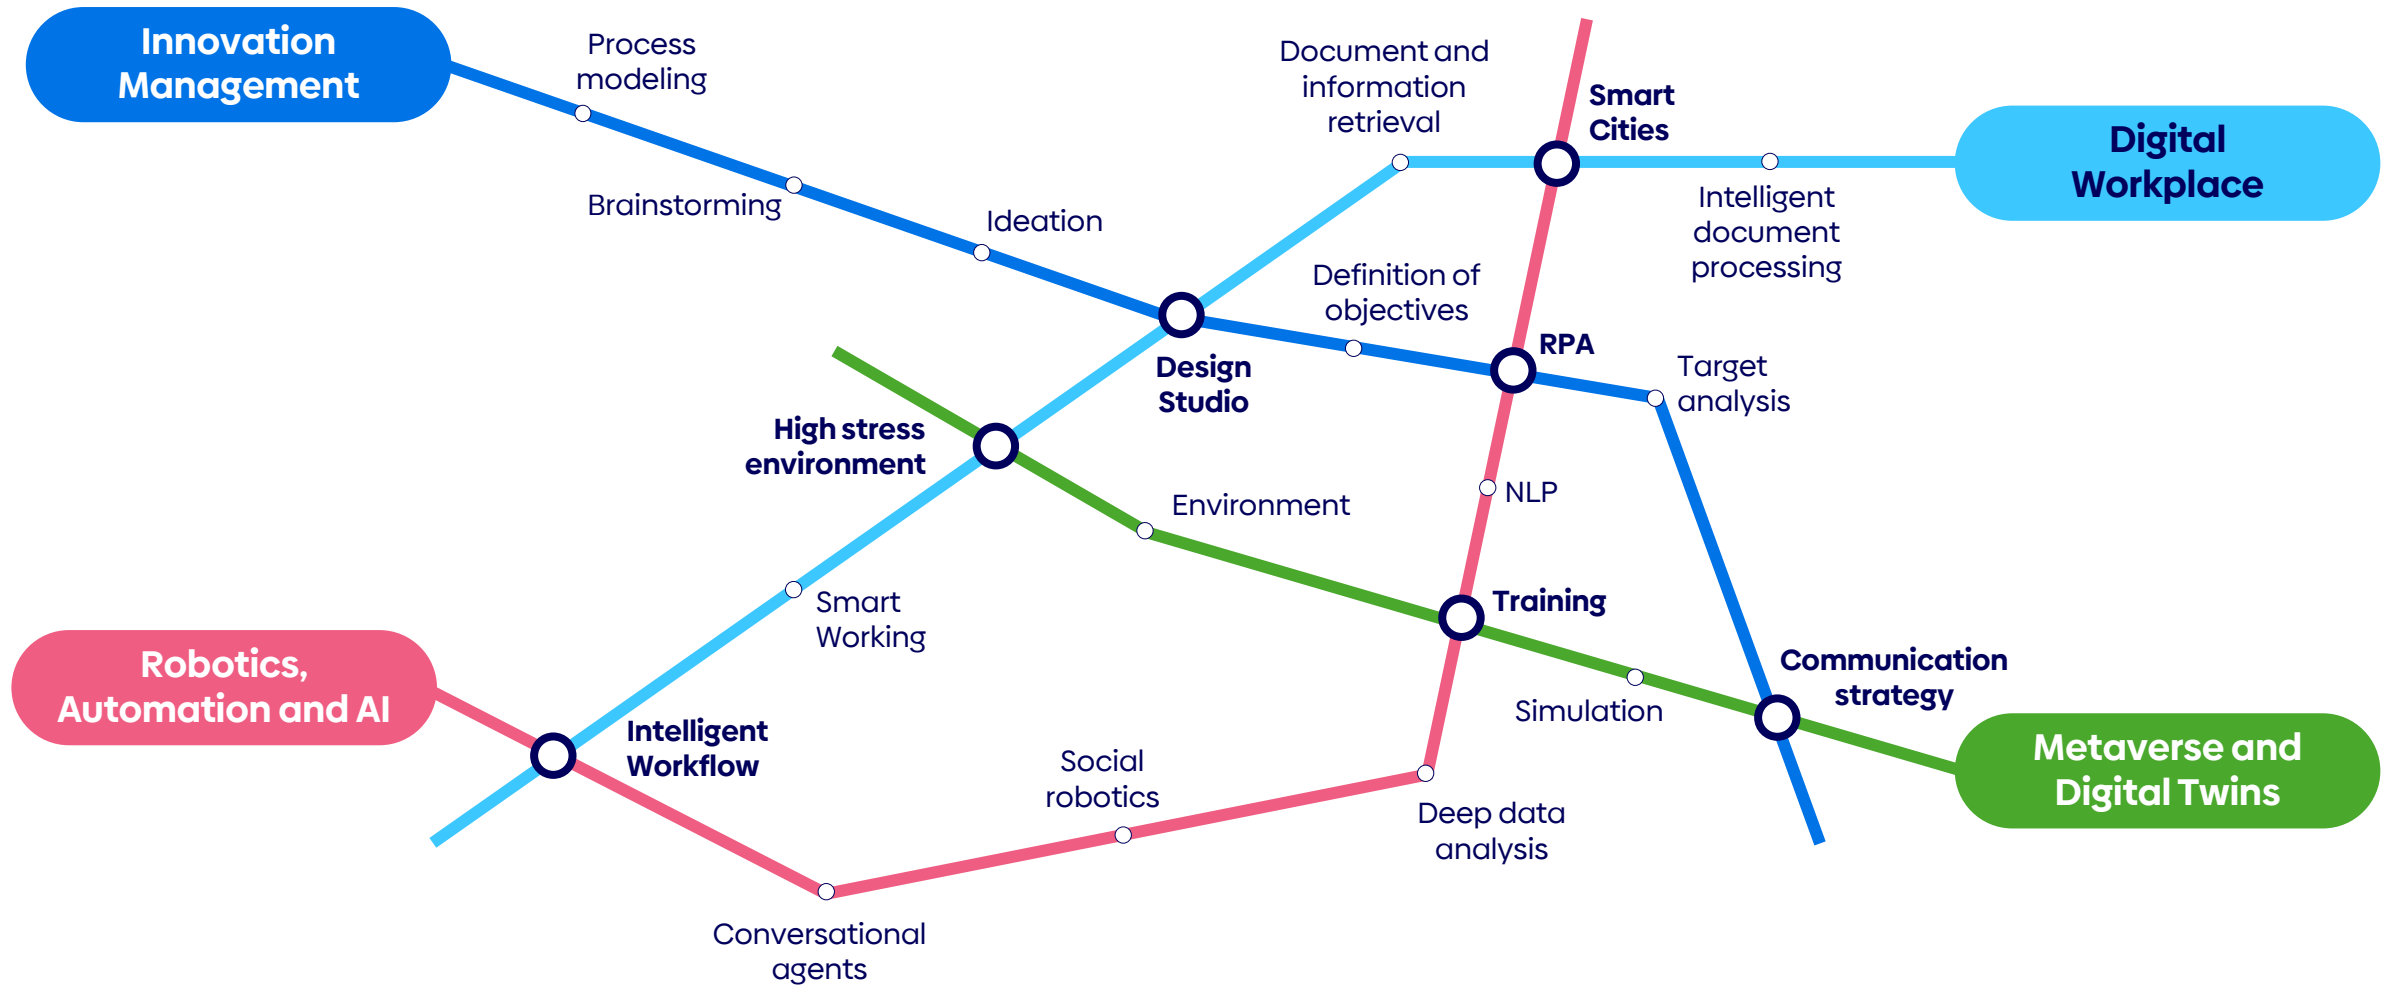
Innovation Management

Process modeling

Document and information retrieval

Smart Cities

Digital Workplace

Brainstorming

Ideation

Intelligent document processing

Definition of objectives

Design Studio

RPA

Target analysis

High stress environment

Environment

NLP

Smart Working

Training

Robotics, Automation and AI

Communication strategy

Simulation

Intelligent Workflow

Metaverse and Digital Twins

Social robotics

Deep data analysis

Conversational agents